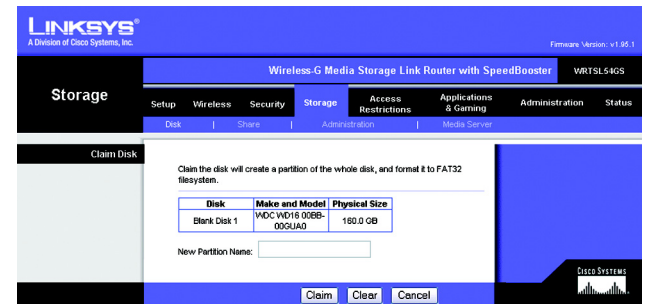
LINKSYS®
A Division of Cisco Systems, Inc.

Firmware Version: v1.95.1

Wireless-G Media Storage Link Router with SpeedBooster WRTSL54GS

Storage

Setup | Wireless | Security | Storage | Access Restrictions | Applications & Gaming | Administration | Status

Disk | Share | Administration | Media Server

Claim Disk

Claim the disk will create a partition of the whole disk, and format it to FAT32 filesystem.

| Disk | Make and Model | Physical Size |
|---|---|---|
| Blank Disk 1 | WDC WD16 00BB-00GUA0 | 160.0 GB |

New Partition Name:

Claim | Clear | Cancel

CISCO SYSTEMS